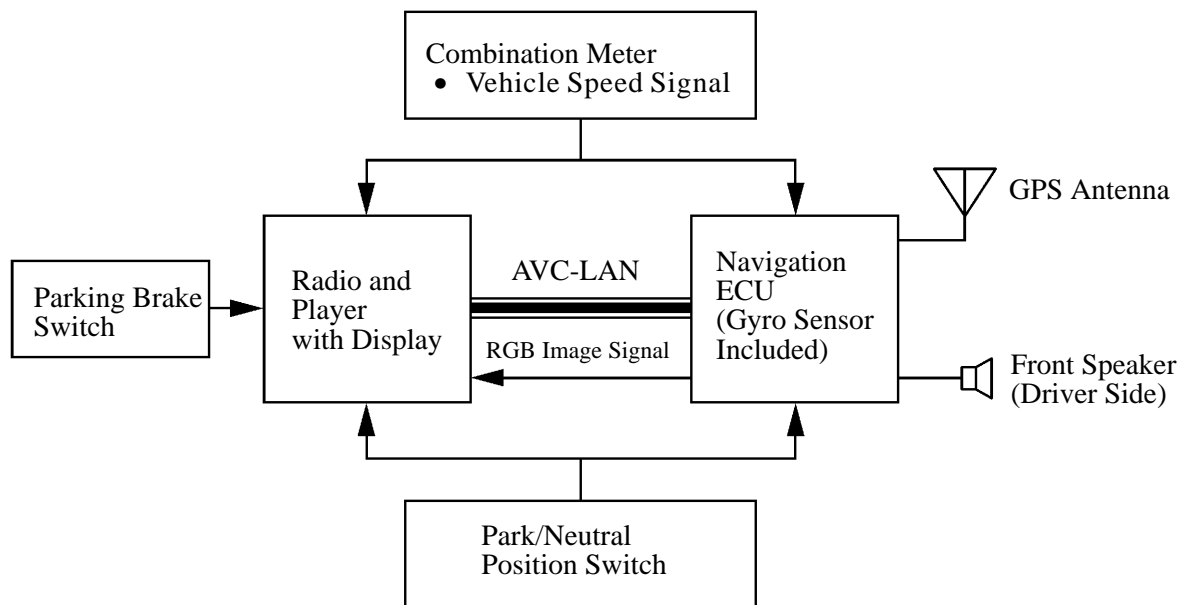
Combination Meter
• Vehicle Speed Signal

GPS Antenna

Parking Brake Switch

Radio and Player with Display

AVC-LAN

RGB Image Signal

Navigation ECU (Gyro Sensor Included)

Front Speaker (Driver Side)

Park/Neutral Position Switch